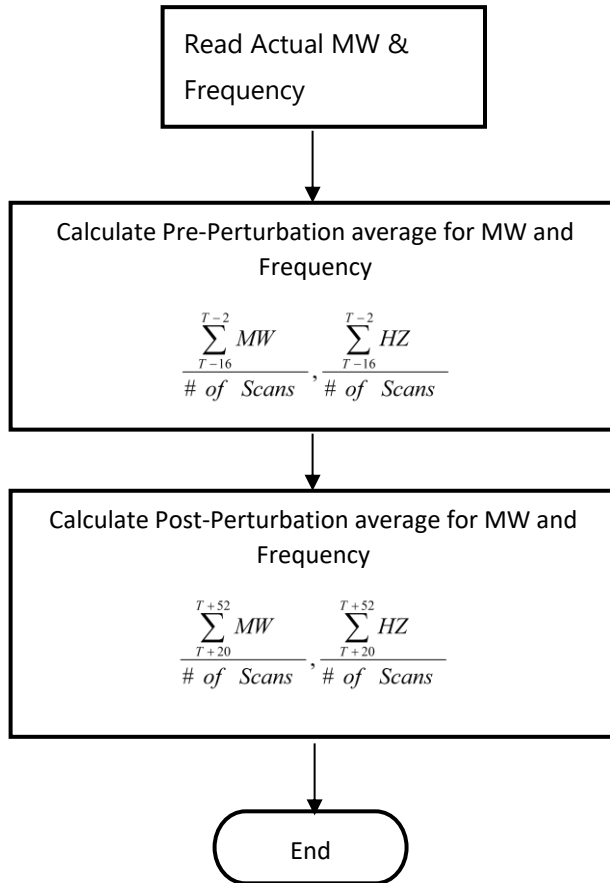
Read Actual MW & Frequency

Calculate Pre-Perturbation average for MW and Frequency

$\frac{\sum_{T-16}^{T-2} MW}{\# \ of \ \ Scans}, \frac{\sum_{T-16}^{T-2} HZ}{\# \ of \ \ Scans}$

Calculate Post-Perturbation average for MW and Frequency

$\frac{\sum_{T+20}^{T+52} MW}{\# \ of \ \ Scans}, \frac{\sum_{T+20}^{T+52} HZ}{\# \ of \ \ Scans}$

End